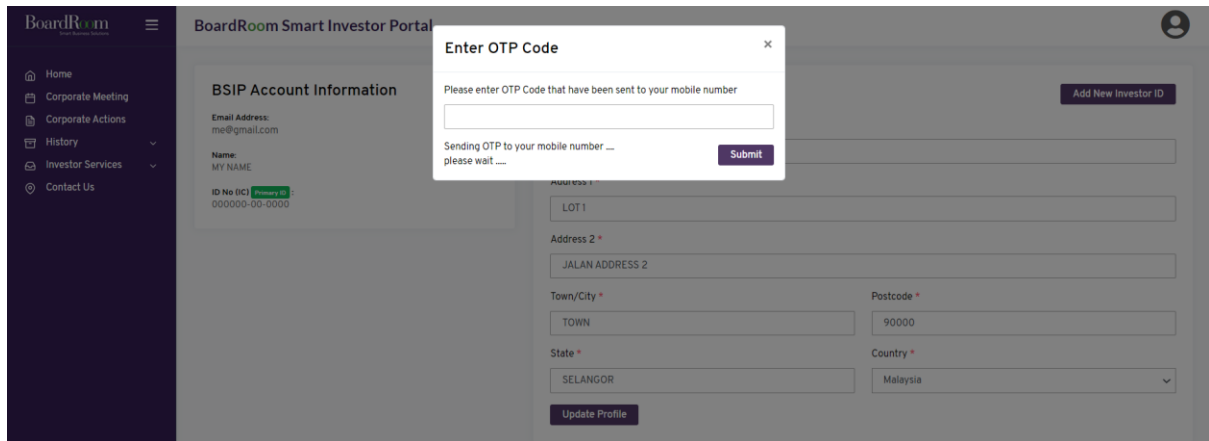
BoardRoom
Smart Business Solutions

Home
Corporate Meeting
Corporate Actions
History
Investor Services
Contact Us

BoardRoom Smart Investor Portal

BSIP Account Information

Email Address:
me@gmail.com

Name:
MY NAME

ID No (IC) Primary ID :
000000-00-0000

Enter OTP Code

×

Please enter OTP Code that have been sent to your mobile number

Sending OTP to your mobile number ....
please wait .....

Submit

Add New Investor ID

Address 1 *
LOT 1

Address 2 *
JALAN ADDRESS 2

Town/City *
TOWN

Postcode *
90000

State *
SELANGOR

Country *
Malaysia

Update Profile